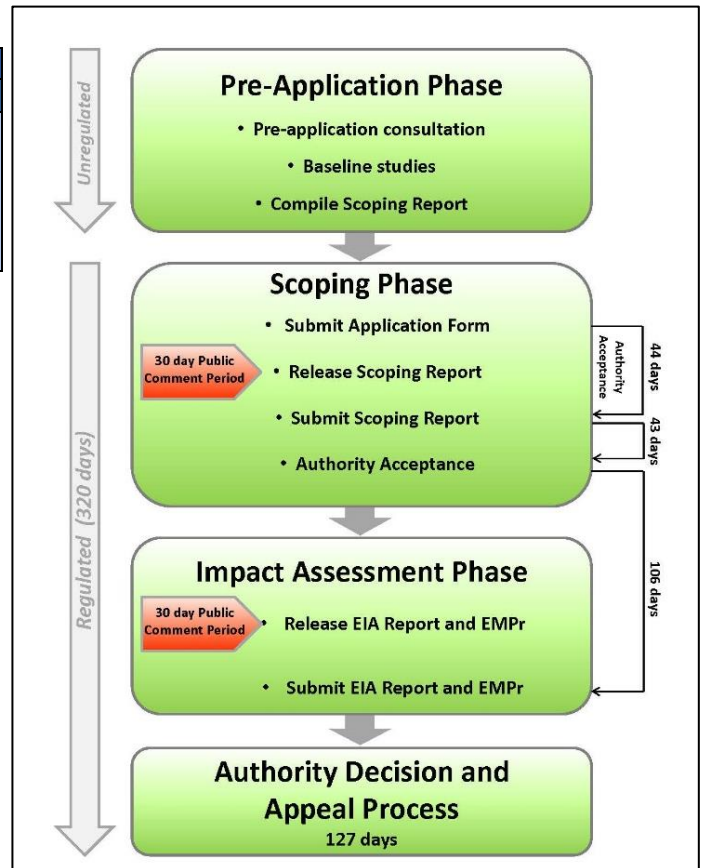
Unregulated

Pre-Application Phase

• Pre-application consultation

• Baseline studies

• Compile Scoping Report

Regulated (320 days)

Scoping Phase

• Submit Application Form

30 day Public Comment Period

• Release Scoping Report

• Submit Scoping Report

• Authority Acceptance

Authority Acceptance

44 days

43 days

106 days

Impact Assessment Phase

30 day Public Comment Period

• Release EIA Report and EMPr

• Submit EIA Report and EMPr

Authority Decision and Appeal Process

127 days